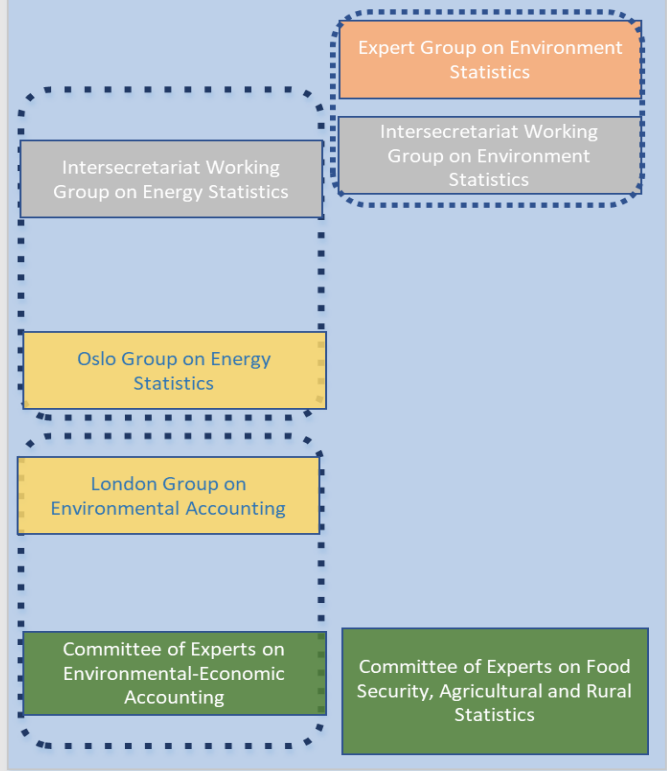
Expert Group on Environment Statistics

Intersecretariat Working Group on Environment Statistics

Intersecretariat Working Group on Energy Statistics

Oslo Group on Energy Statistics

London Group on Environmental Accounting

Committee of Experts on Environmental-Economic Accounting

Committee of Experts on Food Security, Agricultural and Rural Statistics